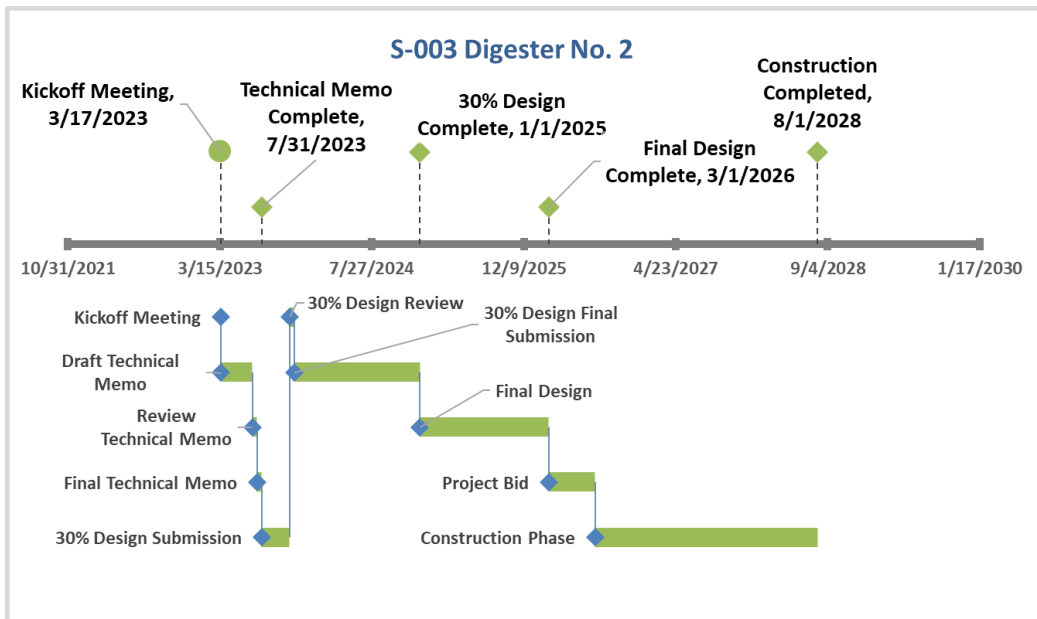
S-003 Digester No. 2

Kickoff Meeting, 3/17/2023

Technical Memo Complete, 7/31/2023

30% Design Complete, 1/1/2025

Construction Completed, 8/1/2028

Final Design Complete, 3/1/2026

10/31/2021
3/15/2023
7/27/2024
12/9/2025
4/23/2027
9/4/2028
1/17/2030

Kickoff Meeting

30% Design Review

30% Design Final Submission

Draft Technical Memo

Final Design

Review Technical Memo

Final Technical Memo

Project Bid

30% Design Submission

Construction Phase